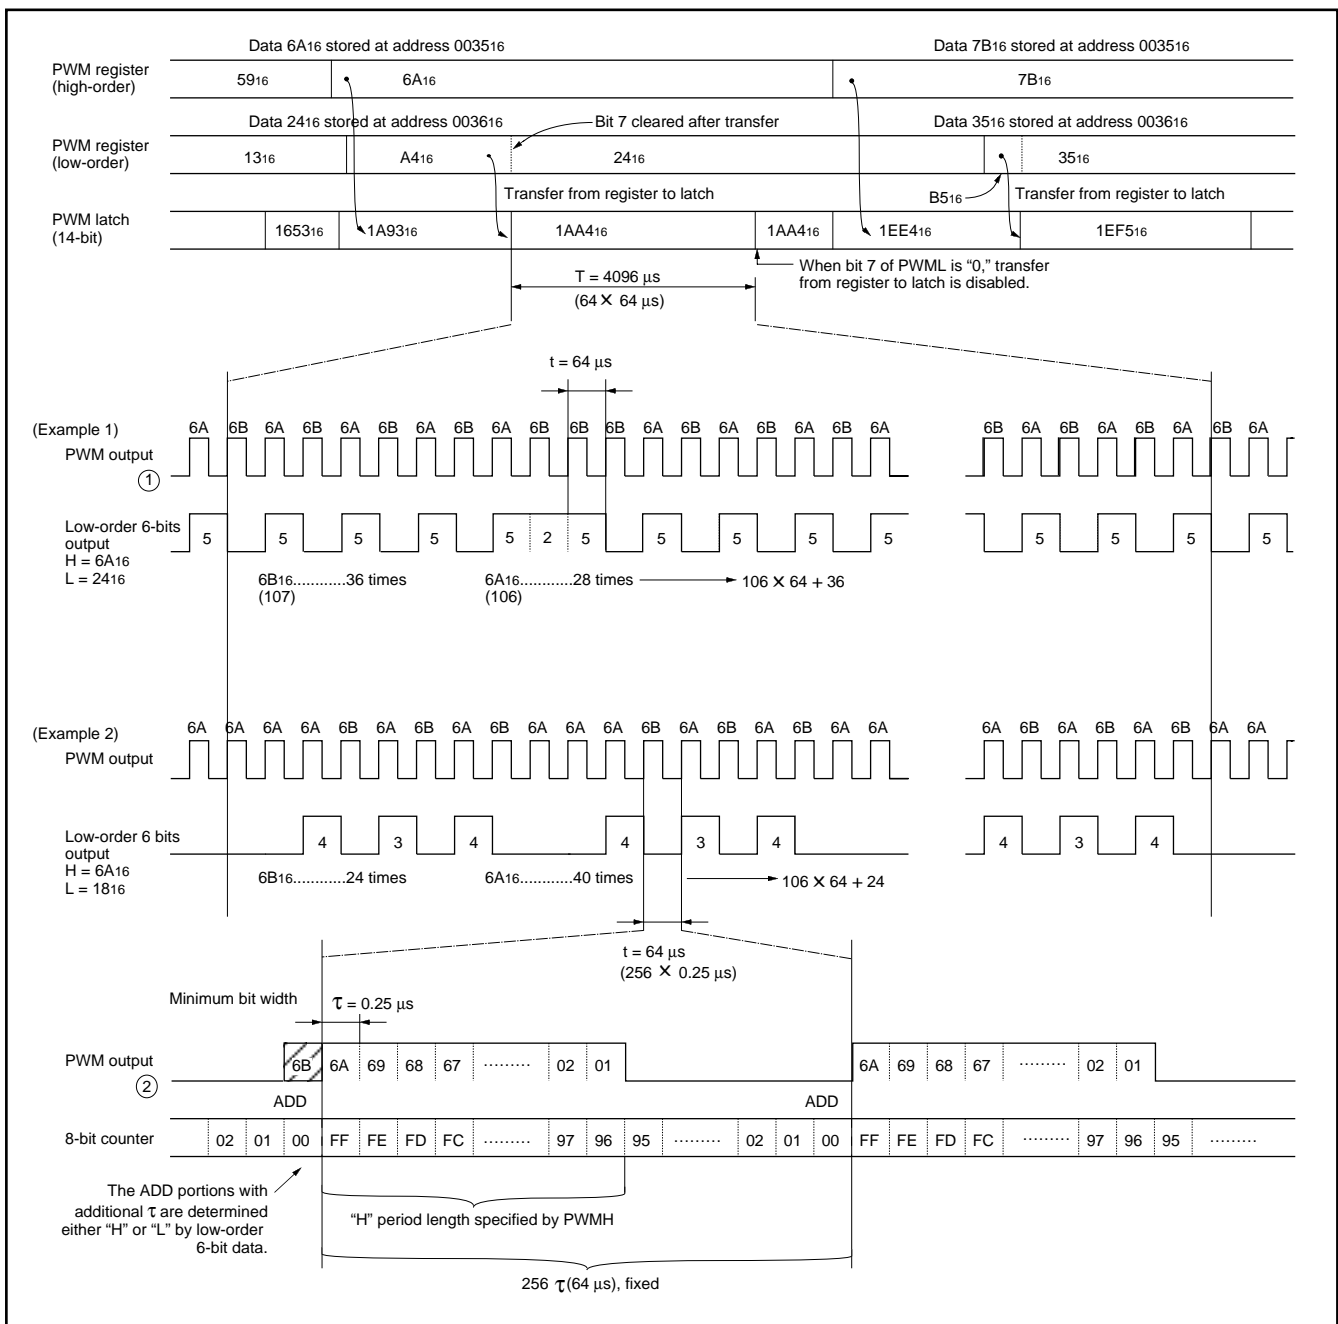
Data $6A_{16}$ stored at address $0035_{16}$

Data $7B_{16}$ stored at address $0035_{16}$

PWM register (high-order)

$59_{16}$

$6A_{16}$

$7B_{16}$

Data $24_{16}$ stored at address $0036_{16}$

Bit 7 cleared after transfer

Data $35_{16}$ stored at address $0036_{16}$

PWM register (low-order)

$13_{16}$

$A4_{16}$

$24_{16}$

$35_{16}$

Transfer from register to latch

$B5_{16}$

Transfer from register to latch

PWM latch (14-bit)

$1653_{16}$

$1A93_{16}$

$1AA4_{16}$

$1AA4_{16}$

$1EE4_{16}$

$1EF5_{16}$

T = 4096 μs (64 × 64 μs)

When bit 7 of PWML is "0," transfer from register to latch is disabled.

t = 64 μs

(Example 1)

PWM output ①

6A 6B 6A 6B 6A 6B 6A 6B 6A 6B 6B 6B 6A 6B 6A 6B 6A 6B 6A

6B 6A 6B 6A 6B 6A 6B 6A

Low-order 6-bits output
H = $6A_{16}$
L = $24_{16}$

5 5 5 5 5 2 5 5 5 5 5

5 5 5 5

$6B_{16}$............36 times (107)

$6A_{16}$............28 times (106)

106 × 64 + 36

(Example 2)

PWM output

6A 6A 6A 6A 6B 6A 6B 6A 6B 6A 6A 6A 6B 6A 6B 6A 6B 6A 6A

6A 6B 6A 6B 6A 6B 6A 6A

Low-order 6 bits output
H = $6A_{16}$
L = $18_{16}$

4 3 4 4 3 4

4 3 4

$6B_{16}$............24 times

$6A_{16}$............40 times

106 × 64 + 24

t = 64 μs (256 × 0.25 μs)

Minimum bit width

τ = 0.25 μs

PWM output ②

6B 6A 69 68 67 ......... 02 01

6A 69 68 67 ......... 02 01

ADD

ADD

8-bit counter

02 01 00 FF FE FD FC ......... 97 96 95 ......... 02 01 00 FF FE FD FC ......... 97 96 95 .........

The ADD portions with additional τ are determined either "H" or "L" by low-order 6-bit data.

"H" period length specified by PWMH

256 τ(64 μs), fixed